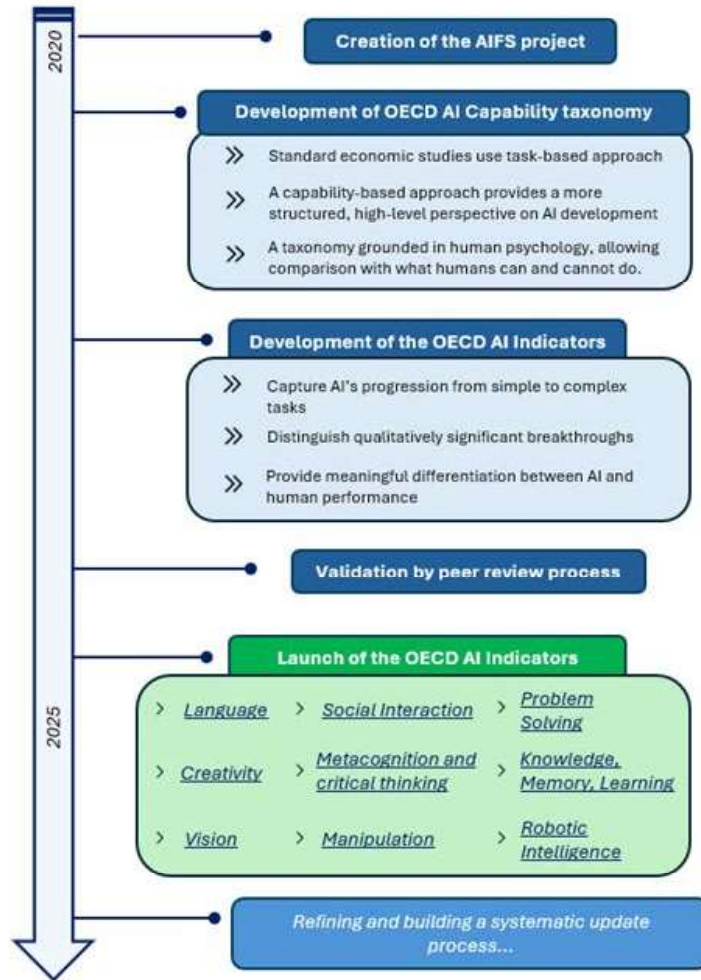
2020

Creation of the AIFS project

Development of OECD AI Capability taxonomy

» Standard economic studies use task-based approach

» A capability-based approach provides a more structured, high-level perspective on AI development

» A taxonomy grounded in human psychology, allowing comparison with what humans can and cannot do.

Development of the OECD AI Indicators

» Capture AI's progression from simple to complex tasks

» Distinguish qualitatively significant breakthroughs

» Provide meaningful differentiation between AI and human performance

Validation by peer review process

2025

Launch of the OECD AI Indicators

› Language › Social Interaction › Problem Solving

› Creativity › Metacognition and critical thinking › Knowledge, Memory, Learning

› Vision › Manipulation › Robotic Intelligence

Refining and building a systematic update process...